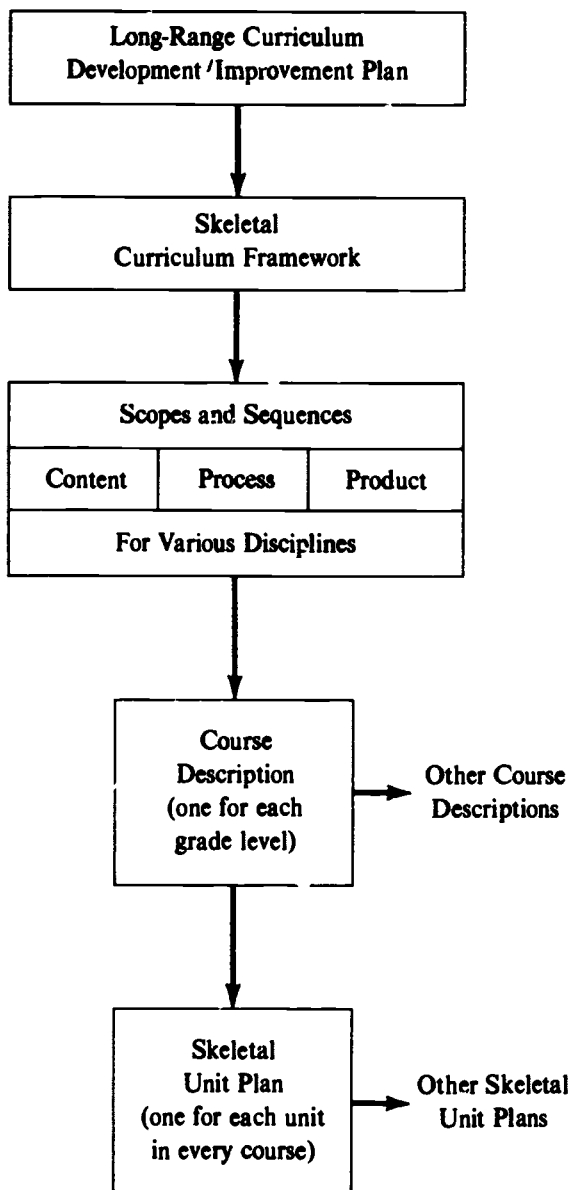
Long-Range Curriculum Development/Improvement Plan

Skeletal Curriculum Framework

Scopes and Sequences

Content

Process

Product

For Various Disciplines

Course Description (one for each grade level)

Other Course Descriptions

Skeletal Unit Plan (one for each unit in every course)

Other Skeletal Unit Plans